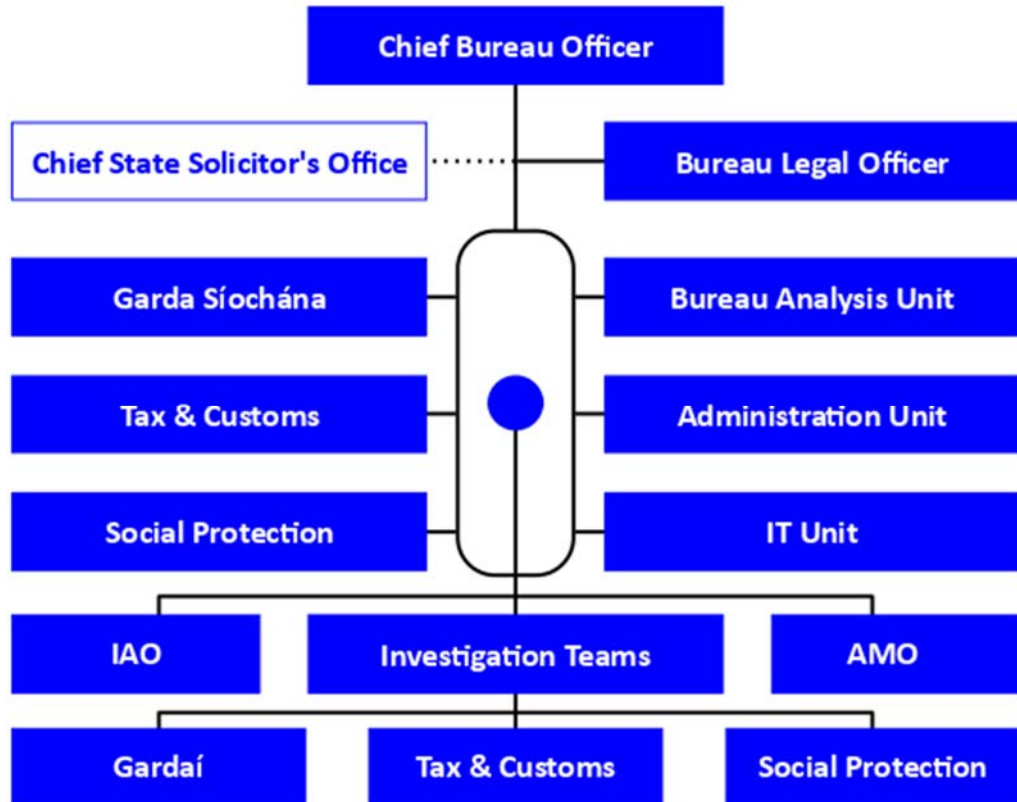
Chief Bureau Officer

Chief State Solicitor's Office

Bureau Legal Officer

Garda Síochána

Bureau Analysis Unit

Tax & Customs

Administration Unit

Social Protection

IT Unit

IAO

Investigation Teams

AMO

Gardaí

Tax & Customs

Social Protection